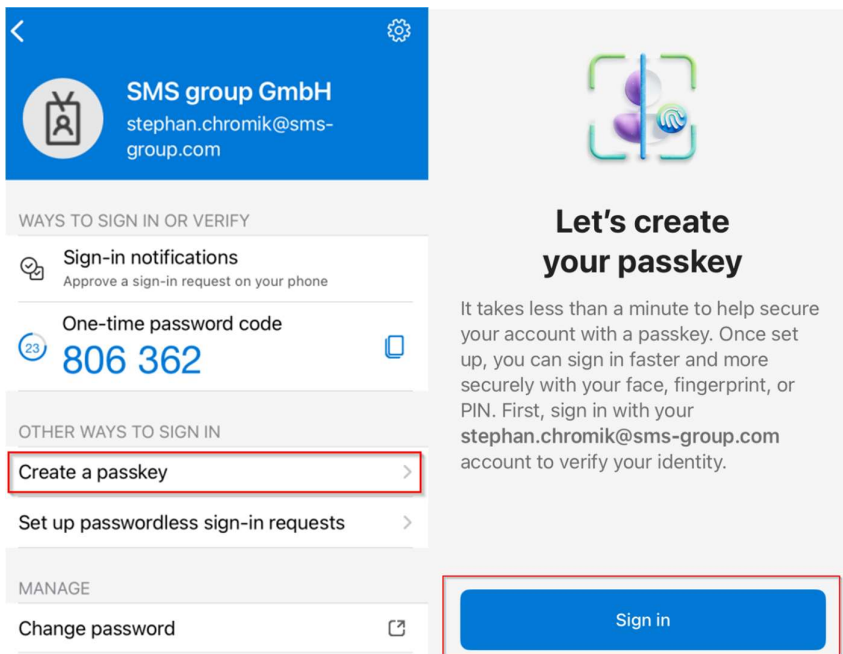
SMS group GmbH
stephan.chromik@sms-group.com

WAYS TO SIGN IN OR VERIFY

Sign-in notifications
Approve a sign-in request on your phone

One-time password code
23
806 362

OTHER WAYS TO SIGN IN

Create a passkey

Set up passwordless sign-in requests

MANAGE

Change password

Let's create your passkey

It takes less than a minute to help secure your account with a passkey. Once set up, you can sign in faster and more securely with your face, fingerprint, or PIN. First, sign in with your **stephan.chromik@sms-group.com** account to verify your identity.

Sign in